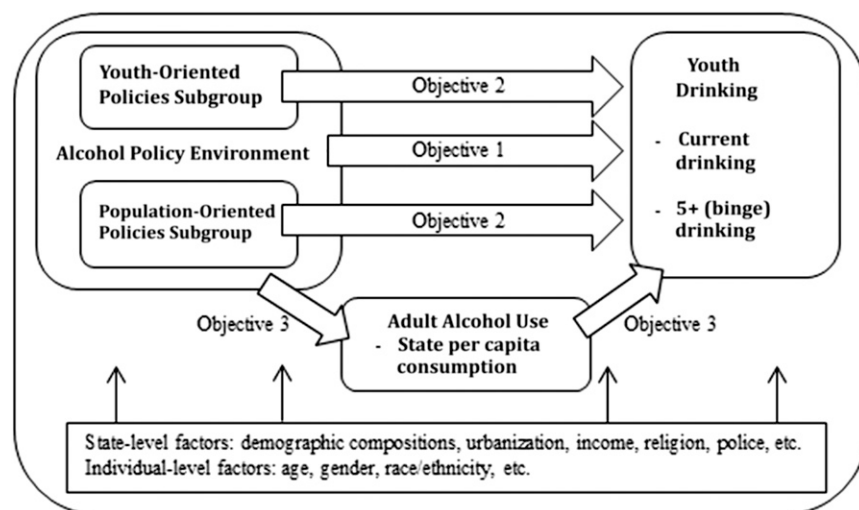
Youth-Oriented Policies Subgroup

Alcohol Policy Environment

Population-Oriented Policies Subgroup

Objective 2

Objective 1

Objective 2

Youth Drinking

- Current drinking

- 5+ (binge) drinking

Objective 3

Adult Alcohol Use
- State per capita consumption

Objective 3

State-level factors: demographic compositions, urbanization, income, religion, police, etc.
Individual-level factors: age, gender, race/ethnicity, etc.